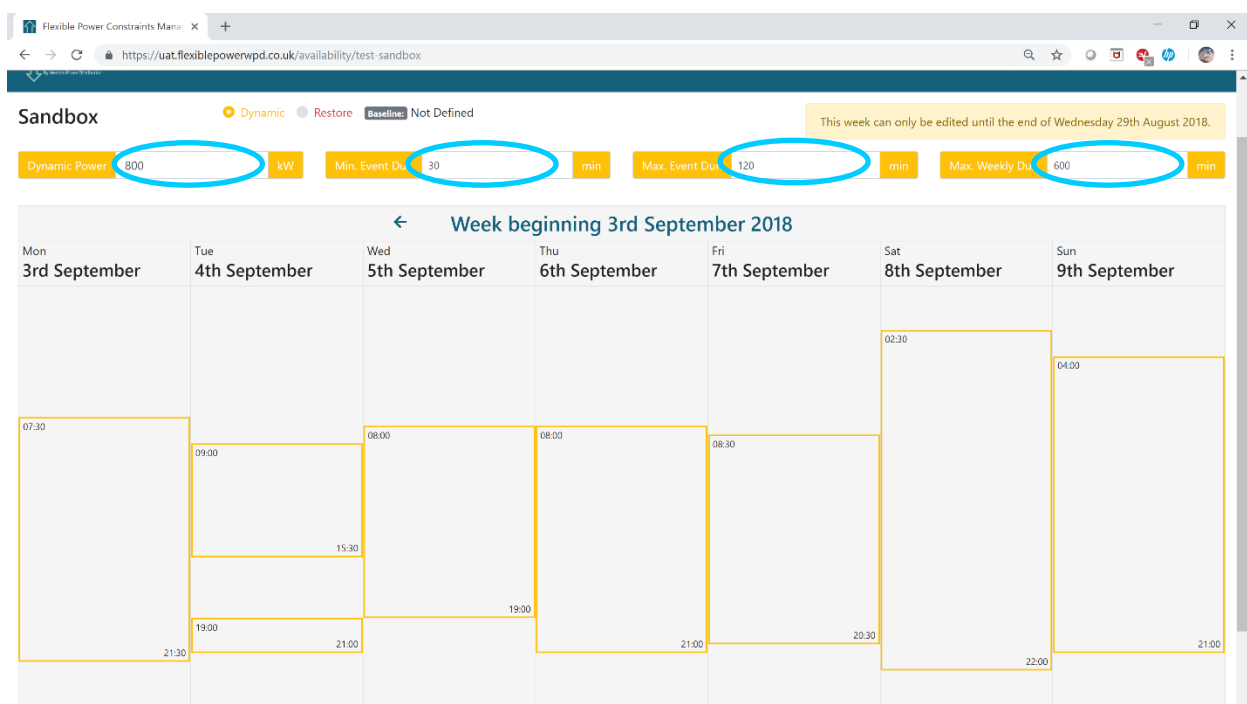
Flexible Power Constraints Mana ×

https://uat.flexiblepowerwpd.co.uk/availability/test-sandbox

Sandbox

Dynamic Restore Baseline: Not Defined

This week can only be edited until the end of Wednesday 29th August 2018.

Dynamic Power 800 kW

Min. Event Du 30 min

Max. Event Du 120 min

Max. Weekly Du 600 min

← Week beginning 3rd September 2018

Mon
3rd September

Tue
4th September

Wed
5th September

Thu
6th September

Fri
7th September

Sat
8th September

Sun
9th September

07:30
21:30

09:00
15:30

19:00
21:00

08:00
19:00

08:00
21:00

08:30
20:30

02:30
22:00

04:00
21:00